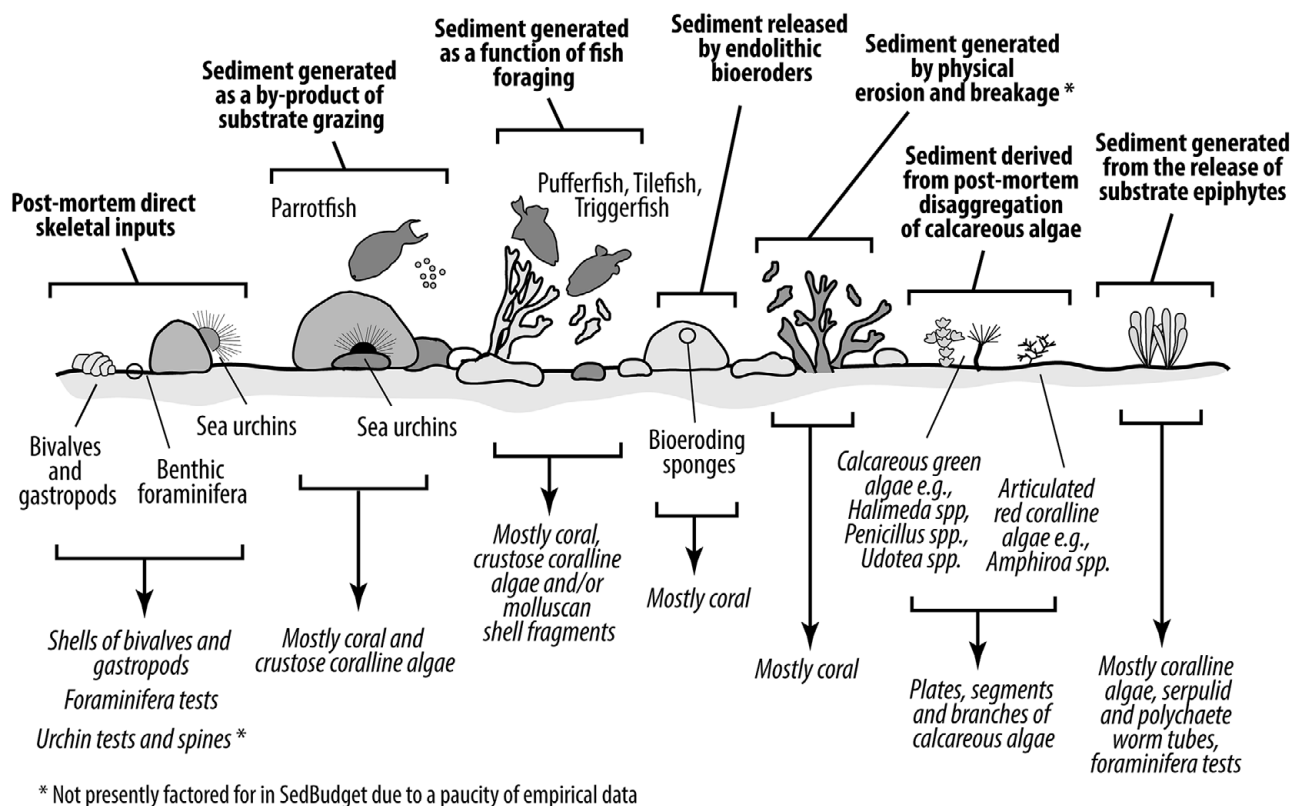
Post-mortem direct skeletal inputs

Sediment generated as a by-product of substrate grazing

Sediment generated as a function of fish foraging

Sediment released by endolithic bioeroders

Sediment generated by physical erosion and breakage *

Sediment derived from post-mortem disaggregation of calcareous algae

Sediment generated from the release of substrate epiphytes

Parrotfish

Pufferfish, Tilefish, Triggerfish

Bivalves and gastropods

Benthic foraminifera

Sea urchins

Sea urchins

Bioeroding sponges

Calcareous green algae e.g., Halimeda spp, Penicillus spp., Udotea spp.

Articulated red coralline algae e.g., Amphiroa spp.

Shells of bivalves and gastropods

Foraminifera tests

Urchin tests and spines *

Mostly coral and crustose coralline algae

Mostly coral, crustose coralline algae and/or molluscan shell fragments

Mostly coral

Mostly coral

Plates, segments and branches of calcareous algae

Mostly coralline algae, serpulid and polychaete worm tubes, foraminifera tests

* Not presently factored for in SedBudget due to a paucity of empirical data